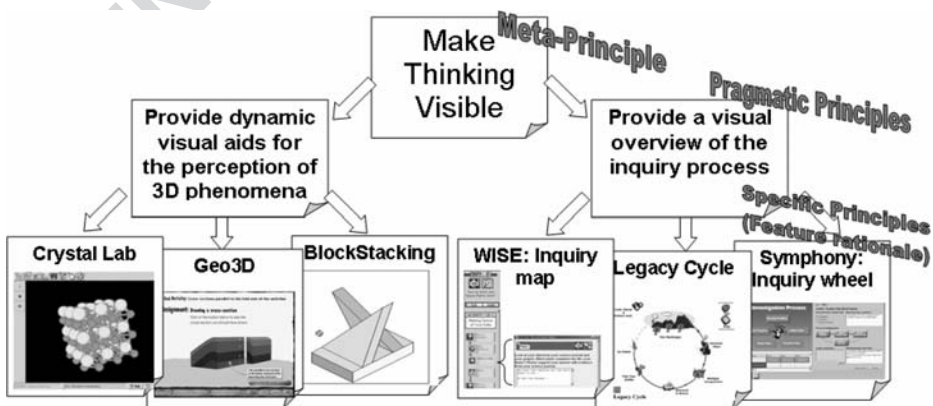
Make Thinking Visible

Meta-Principle

Pragmatic Principles

Provide dynamic visual aids for the perception of 3D phenomena

Provide a visual overview of the inquiry process

Specific Principles (Feature rationale)

Crystal Lab

Geo3D

BlockStacking

WISE: Inquiry map

Legacy Cycle

Symphony: Inquiry wheel